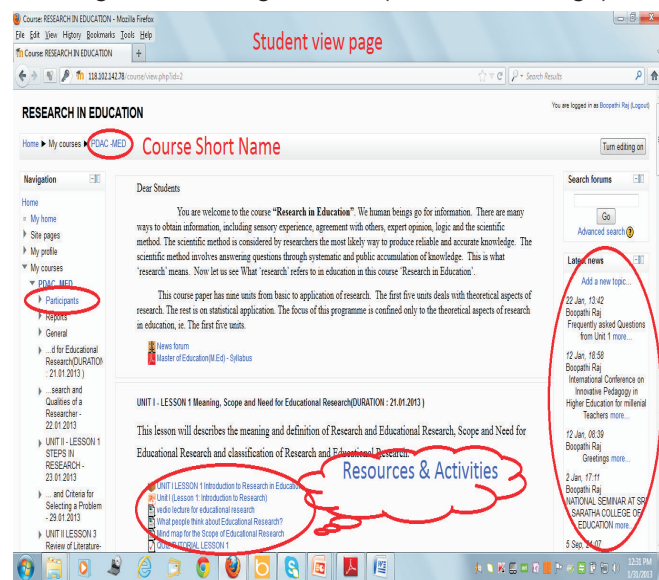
Course: RESEARCH IN EDUCATION - Mozilla Firefox

File Edit View History Bookmarks Tools Help

Course: RESEARCH IN EDUCATION

Student view page

118.102.142.78/course/view.php?id=2

Search Results

RESEARCH IN EDUCATION

You are logged in as Boopathi Raj (Logout)

Home ▶ My courses ▶ PDAC -MED

Course Short Name

Turn editing on

Navigation

Home
My home
Site pages
My profile
My courses
PDAC -MED
Participants
Reports
General
...d for Educational Research(DURATION : 21.01.2013 )
...search and Qualities of a Researcher - 22.01.2013
UNIT II - LESSON 1 STEPS IN RESEARCH - 23.01.2013
... and Criteria for Selecting a Problem - 29.01.2013
UNIT II LESSON 3 Review of Literature-

Dear Students

You are welcome to the course "Research in Education". We human beings go for information. There are many ways to obtain information, including sensory experience, agreement with others, expert opinion, logic and the scientific method. The scientific method is considered by researchers the most likely way to produce reliable and accurate knowledge. The scientific method involves answering questions through systematic and public accumulation of knowledge. This is what 'research' means. Now let us see What 'research' refers to in education in this course 'Research in Education'.

This course paper has nine units from basic to application of research. The first five units deals with theoretical aspects of research. The rest is on statistical application. The focus of this programme is confined only to the theoretical aspects of research in education, ie. The first five units.

News forum
Master of Education(M.Ed) - Syllabus

UNIT I - LESSON 1 Meaning, Scope and Need for Educational Research(DURATION : 21.01.2013 )

This lesson will describes the meaning and definition of Research and Educational Research, Scope and Need for Educational Research and classification of Research and Educational Research.

Resources & Activities

UNIT I LESSON 1 Introduction to Research in Educatio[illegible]
Unit I (Lesson 1: Introduction to Research)
vedio lecture for educational research
What people think about Educational Research?
Mind map for the Scope of Educational Research
Quiz TUTORIAL LESSON 1

Search forums

Go

Advanced search

Latest news

Add a new topic...

22 Jan, 13:42
Boopathi Raj
Frequently asked Questions from Unit 1 more...

12 Jan, 18:58
Boopathi Raj
International Conference on Innovative Pedagogy in Higher Education for millenial Teachers more...

12 Jan, 08:39
Boopathi Raj
Greetings more...

2 Jan, 17:11
Boopathi Raj
NATIONAL SEMINAR AT SRI SARATHA COLLEGE OF EDUCATION more...

5 Sep, 14:07

12:31 PM
1/31/2013